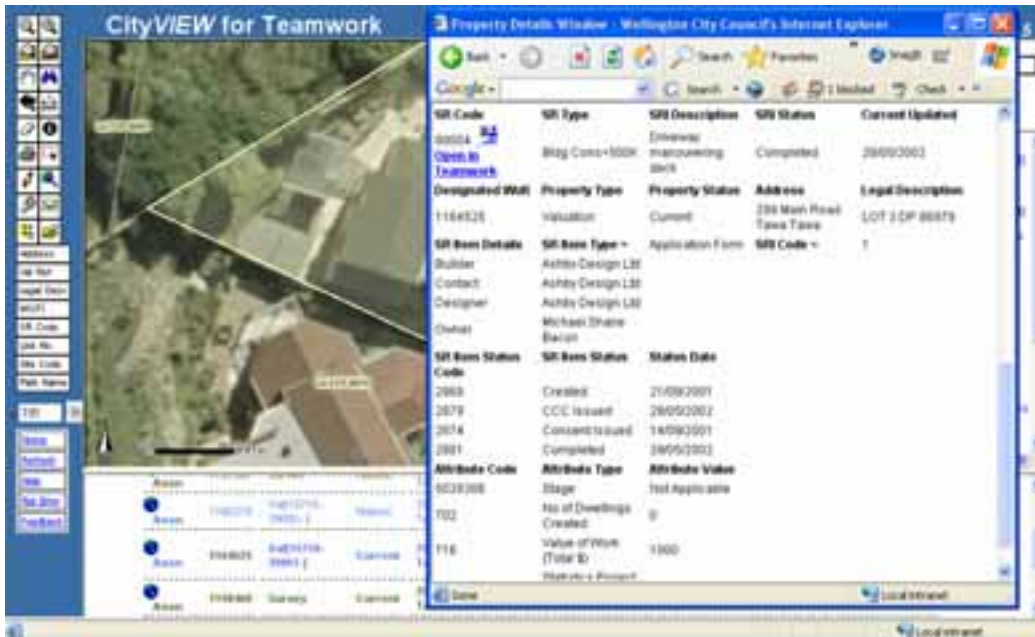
CityVIEW for Teamwork

Property Details Window - Wellington City Council's Internet Explorer

Back Search Favorites Snagit

Google Search 1 blocked Check

| SR Code | SR Type | SR Description | SR Status | Current Updated |
|---|---|---|---|---|
| 00004 Open in Teamwork | Bldg Cons<500K | Driveway manouvering deck | Completed | 28/05/2002 |
| Designated Wall | Property Type | Property Status | Address | Legal Description |
| 1164525 | Valuation | Current | 200 Main Road Tawa Tawa | LOT 3 DP 86979 |
| SR Item Details | SR Item Type | Application Form | SR Code | 1 |
| Builder | Ashby Design Ltd | | | |
| Contact | Ashby Design Ltd | | | |
| Designer | Ashby Design Ltd | | | |
| Owner | Michael Shane Bacon | | | |
| SR Item Status Code | SR Item Status | Status Date | | |
| 2869 | Created | 21/09/2001 | | |
| 2879 | CCC Issued | 28/05/2002 | | |
| 2874 | Consent Issued | 14/09/2001 | | |
| 2881 | Completed | 28/05/2002 | | |
| Attribute Code | Attribute Type | Attribute Value | | |
| 5028308 | Stage | Not Applicable | | |
| 702 | No of Dwellings Created | 0 | | |
| 716 | Value of Work (Total $) | 1000 | | |
| | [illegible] | | | |

Done Local intranet

Address
Val Ref
Legal Desc
WCFI
SR Code
Unit No.
Ste. Code
Path Name

100

Home
Refresh
Help
Tab Size
Feedback

Zoom
1164525
Current
Zoom
1164600
Survey
Current
Zoom

Local intranet